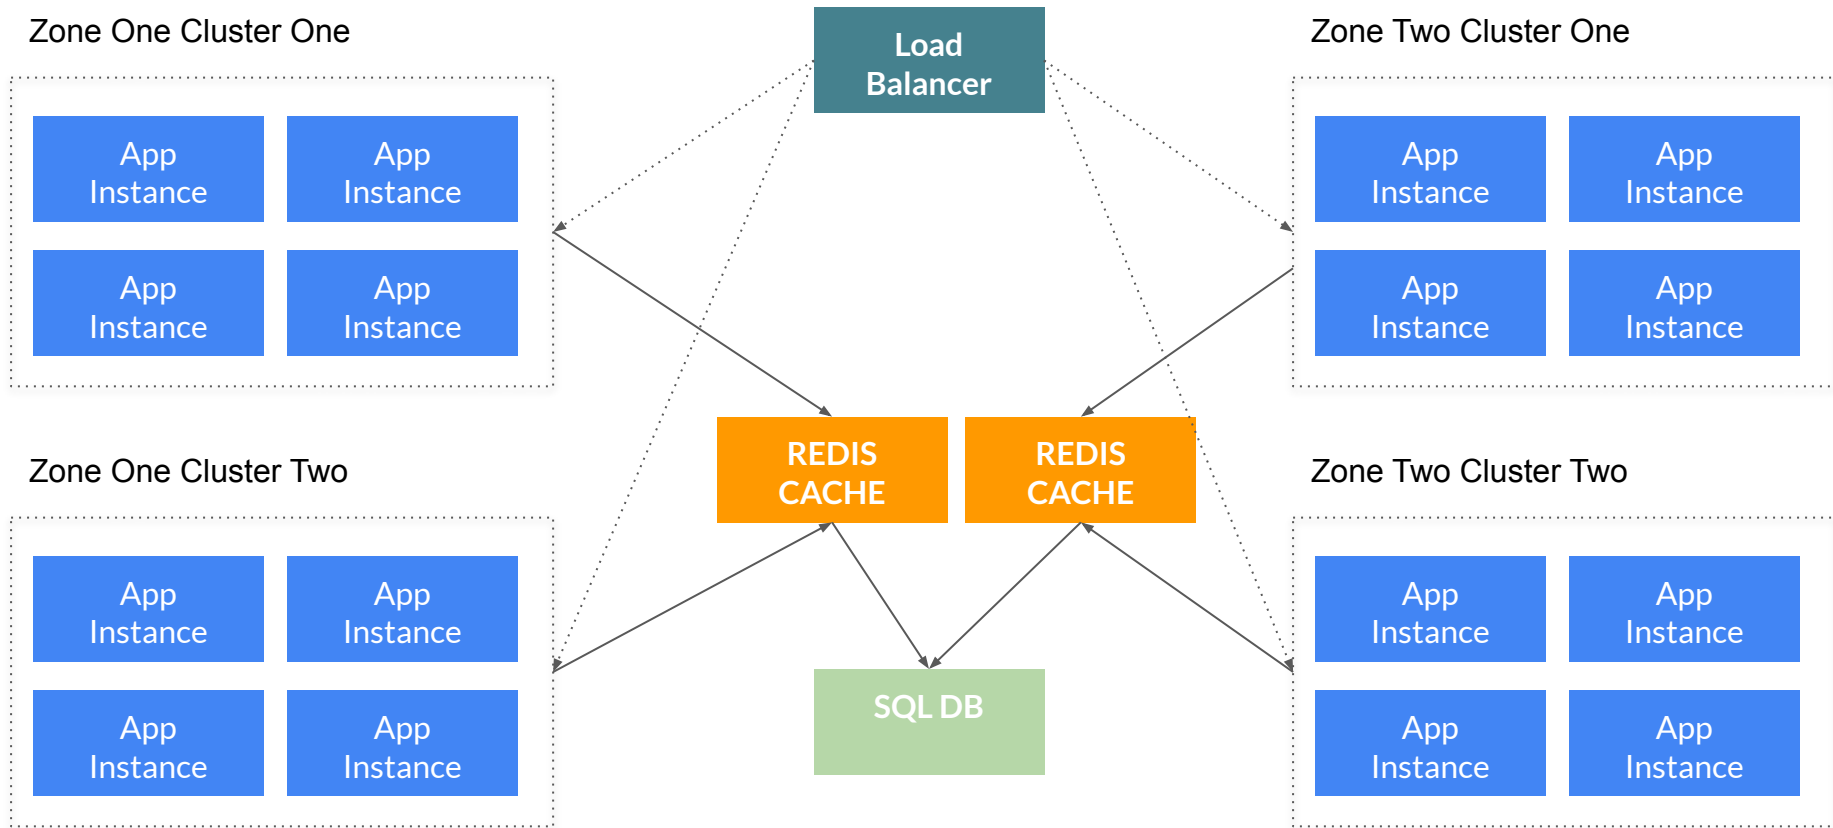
Zone One Cluster One

Load Balancer

Zone Two Cluster One

App Instance

App Instance

App Instance

App Instance

App Instance

App Instance

App Instance

App Instance

REDIS CACHE

REDIS CACHE

Zone One Cluster Two

Zone Two Cluster Two

App Instance

App Instance

App Instance

App Instance

SQL DB

App Instance

App Instance

App Instance

App Instance